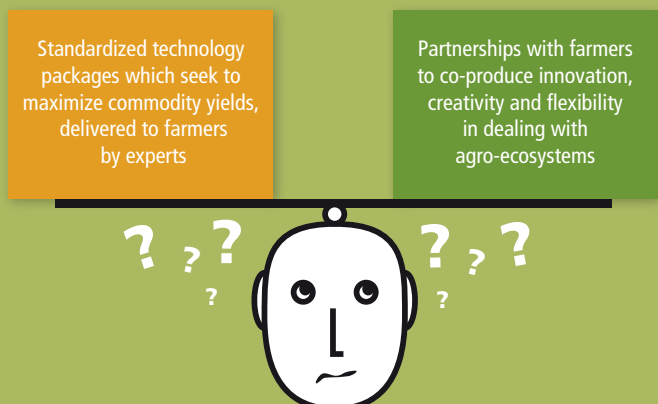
Standardized technology packages which seek to maximize commodity yields, delivered to farmers by experts

Partnerships with farmers to co-produce innovation, creativity and flexibility in dealing with agro-ecosystems

? ? ? ?

? ? ? ?